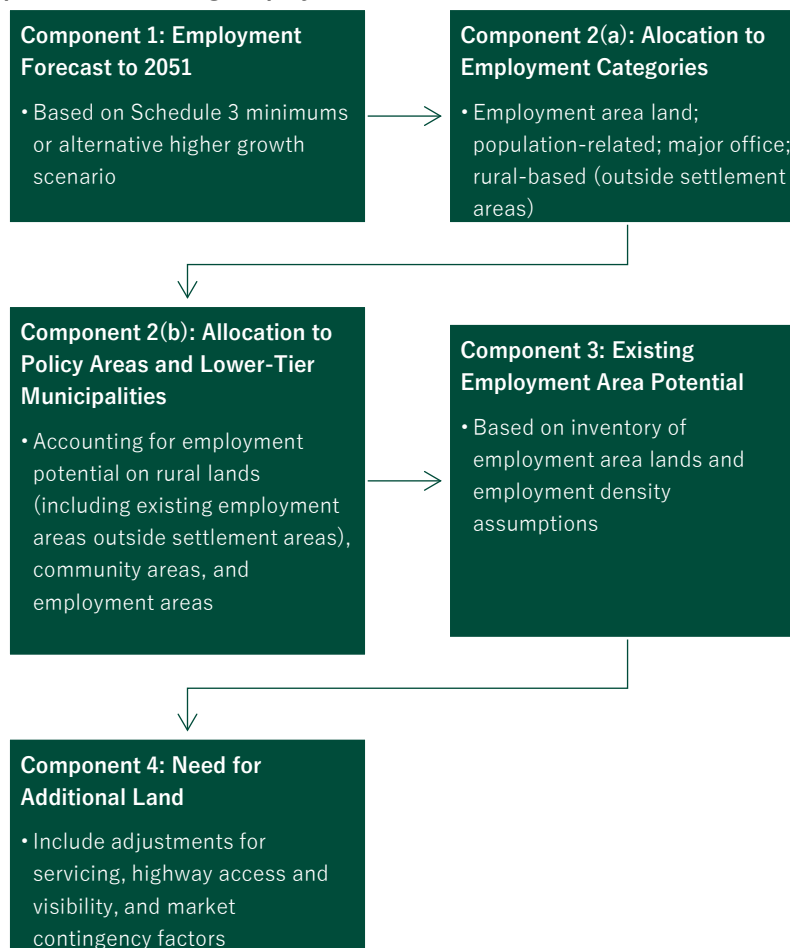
Component 1: Employment Forecast to 2051

• Based on Schedule 3 minimums or alternative higher growth scenario

Component 2(a): Alocation to Employment Categories

• Employment area land; population-related; major office; rural-based (outside settlement areas)

Component 2(b): Allocation to Policy Areas and Lower-Tier Municipalities

• Accounting for employment potential on rural lands (including existing employment areas outside settlement areas), community areas, and employment areas

Component 3: Existing Employment Area Potential

• Based on inventory of employment area lands and employment density assumptions

Component 4: Need for Additional Land

• Include adjustments for servicing, highway access and visibility, and market contingency factors